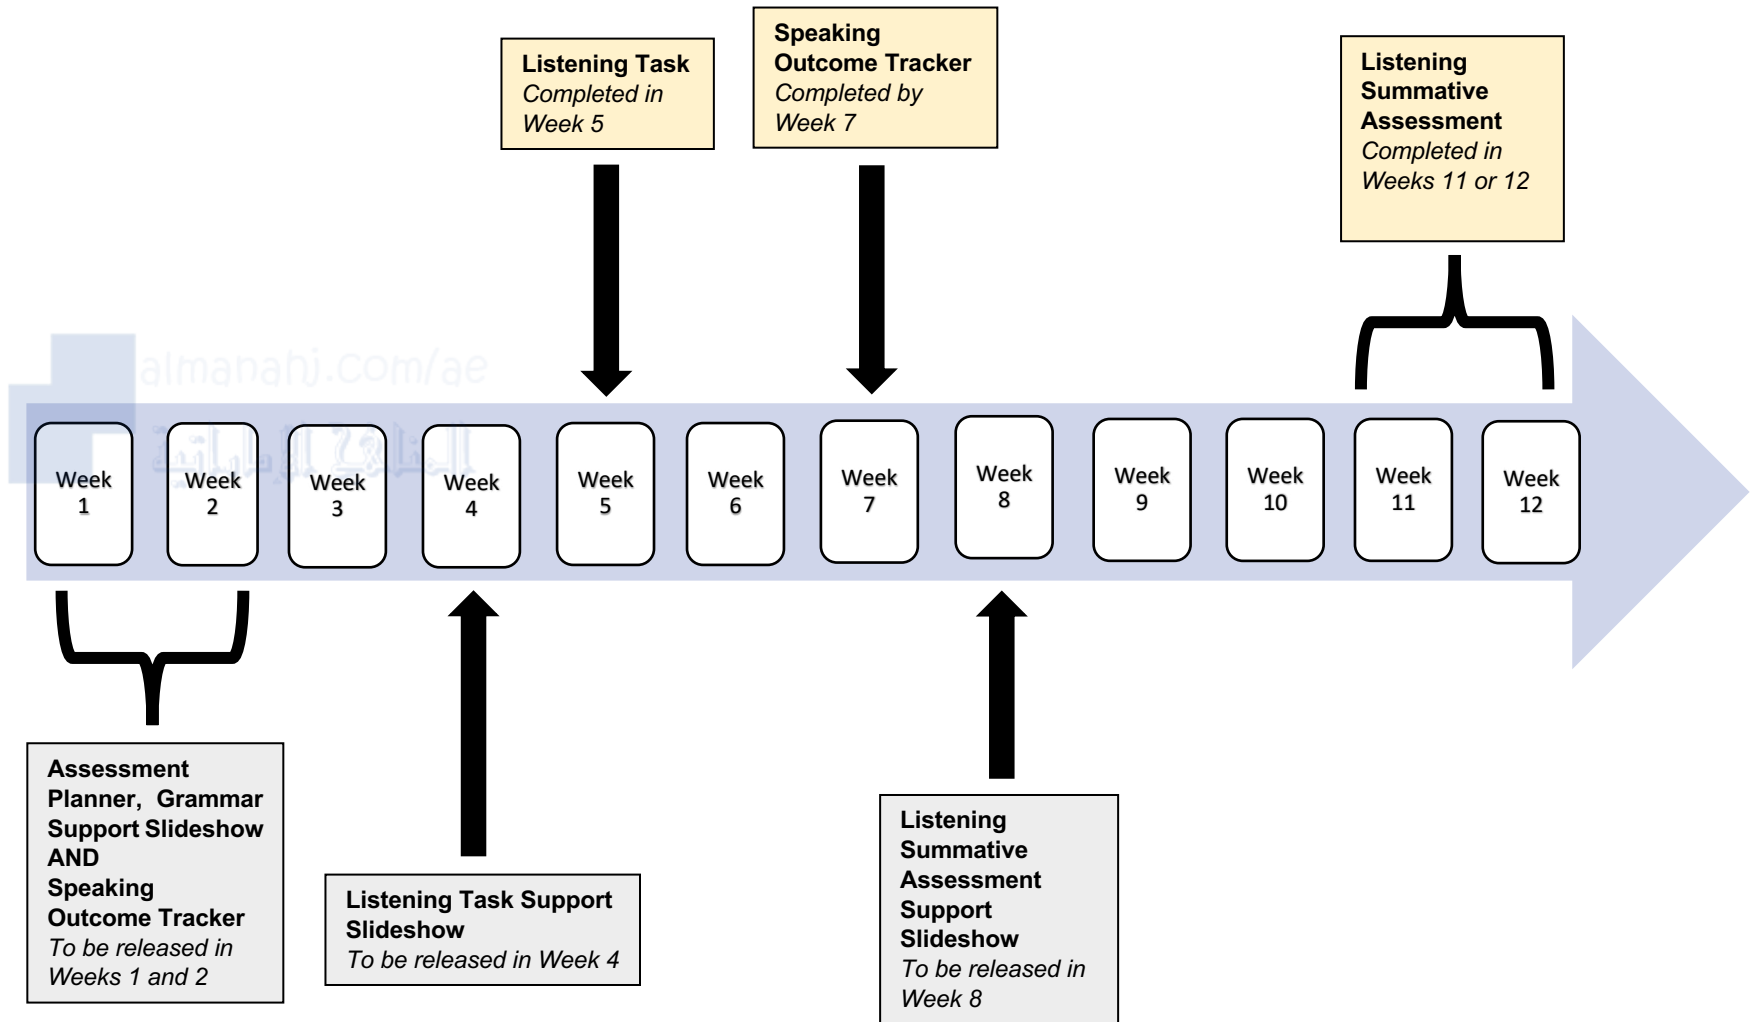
**Listening Task**
*Completed in Week 5*

**Speaking Outcome Tracker**
*Completed by Week 7*

**Listening Summative Assessment**
*Completed in Weeks 11 or 12*

almanahj.com/ae

المناهج الإماراتية

Week 1

Week 2

Week 3

Week 4

Week 5

Week 6

Week 7

Week 8

Week 9

Week 10

Week 11

Week 12

**Assessment Planner, Grammar Support Slideshow AND Speaking Outcome Tracker**
*To be released in Weeks 1 and 2*

**Listening Task Support Slideshow**
*To be released in Week 4*

**Listening Summative Assessment Support Slideshow**
*To be released in Week 8*